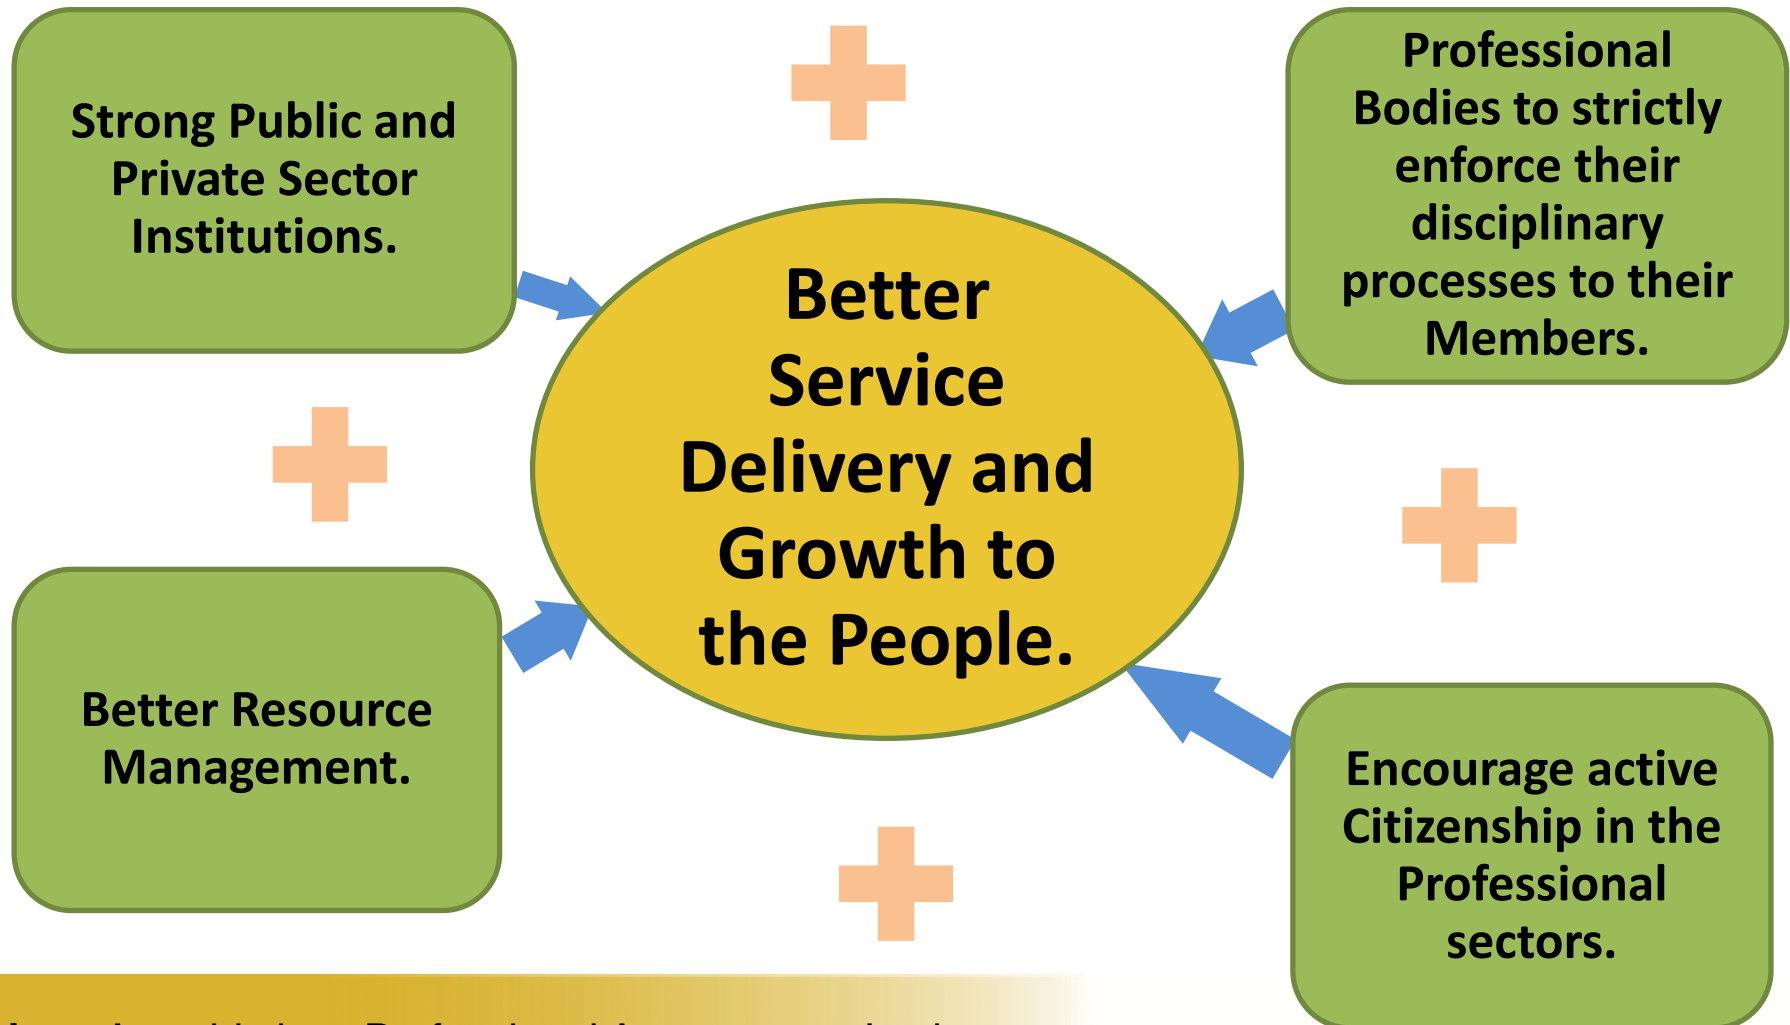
Strong Public and Private Sector Institutions.

Professional Bodies to strictly enforce their disciplinary processes to their Members.

Better Service Delivery and Growth to the People.

Better Resource Management.

Encourage active Citizenship in the Professional sectors.

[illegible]